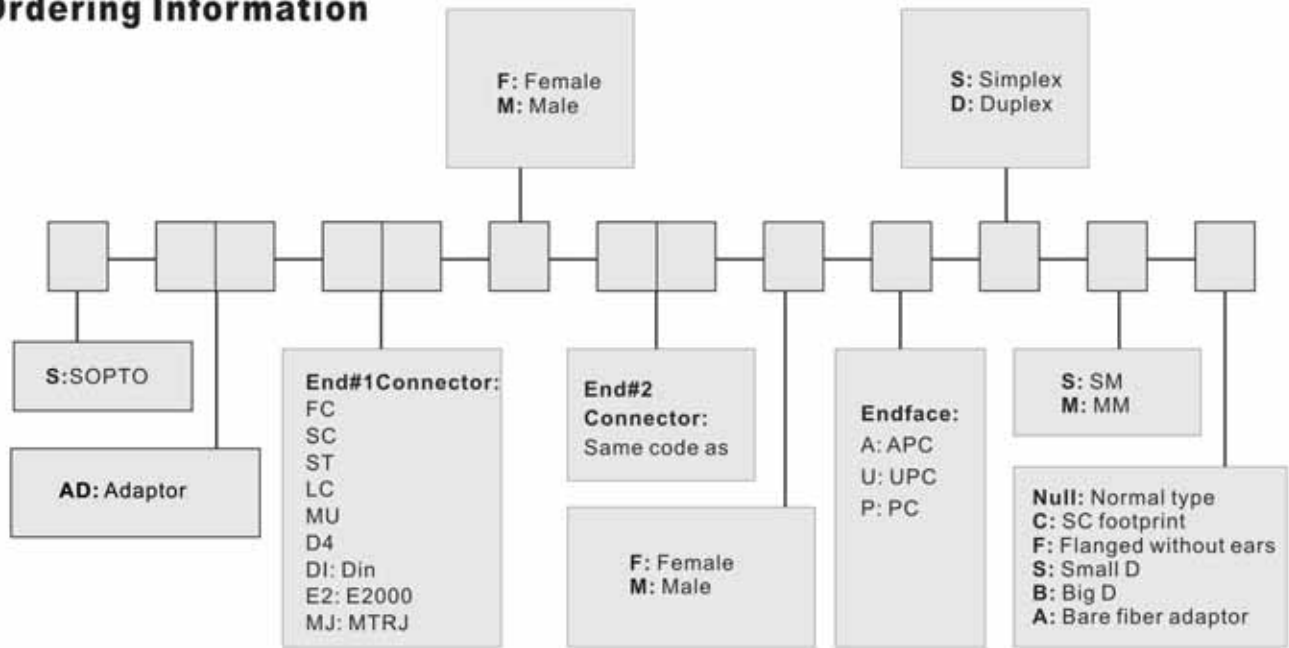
Ordering Information

F: Female
M: Male

S: Simplex
D: Duplex

S:SOPTO

AD: Adaptor

End#1Connector:
FC
SC
ST
LC
MU
D4
DI: Din
E2: E2000
MJ: MTRJ

End#2 Connector:
Same code as

F: Female
M: Male

Endface:
A: APC
U: UPC
P: PC

S: SM
M: MM

Null: Normal type
C: SC footprint
F: Flanged without ears
S: Small D
B: Big D
A: Bare fiber adaptor